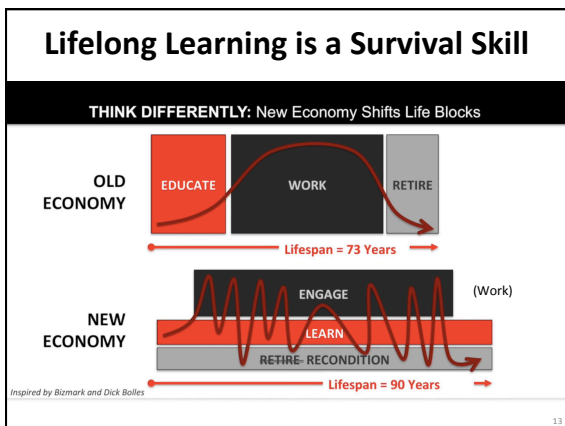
Lifelong Learning is a Survival Skill

THINK DIFFERENTLY: New Economy Shifts Life Blocks

OLD ECONOMY

EDUCATE

WORK

RETIRE

Lifespan = 73 Years

NEW ECONOMY

ENGAGE

(Work)

LEARN

~~RETIRE~~ RECONDITION

Lifespan = 90 Years

Inspired by Bizmark and Dick Bolles

13